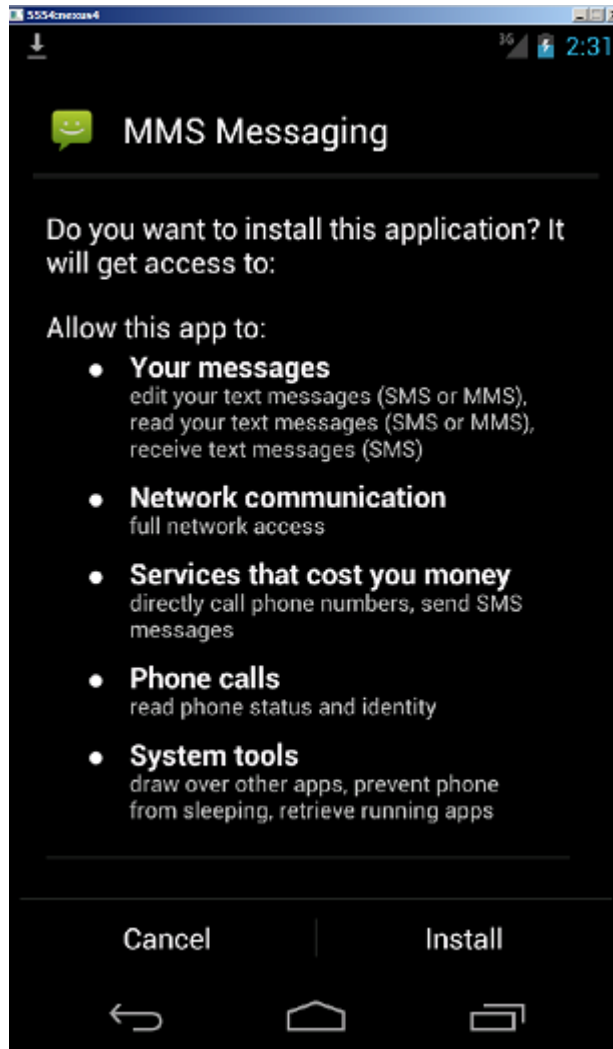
5554:nexus4

3G 2:31

MMS Messaging

Do you want to install this application? It will get access to:

Allow this app to:

- **Your messages**
  edit your text messages (SMS or MMS), read your text messages (SMS or MMS), receive text messages (SMS)
- **Network communication**
  full network access
- **Services that cost you money**
  directly call phone numbers, send SMS messages
- **Phone calls**
  read phone status and identity
- **System tools**
  draw over other apps, prevent phone from sleeping, retrieve running apps

Cancel Install